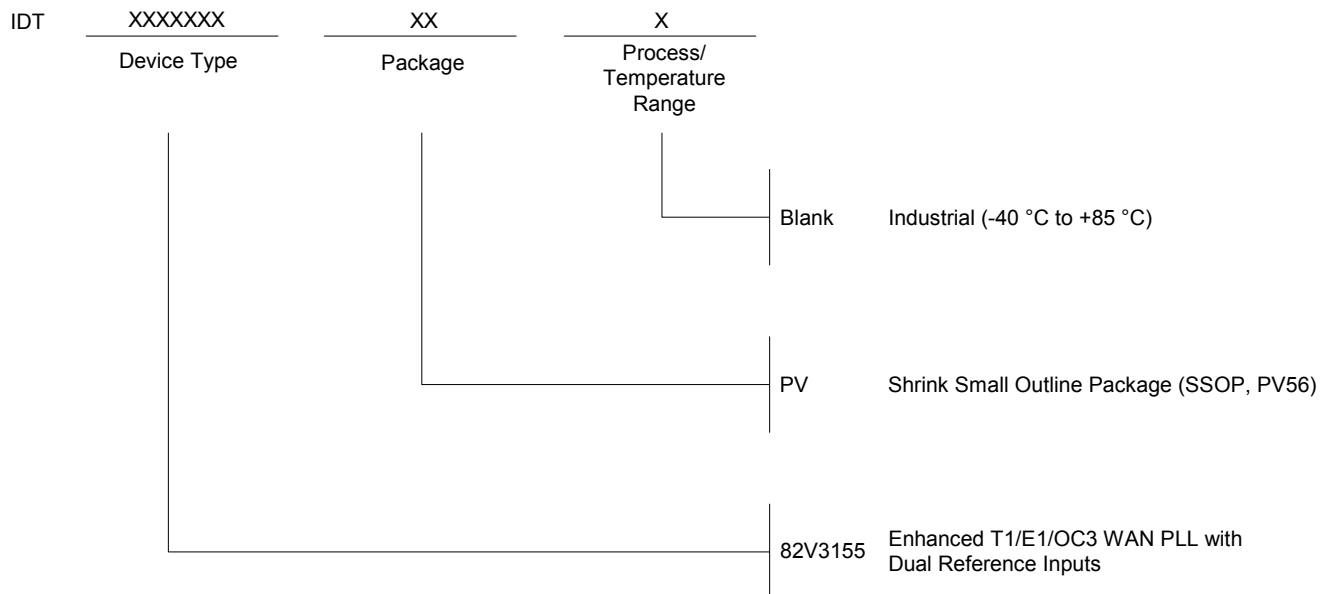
IDT XXXXXXX XX X

Device Type Package Process/ Temperature Range

Blank Industrial (-40 °C to +85 °C)

PV Shrink Small Outline Package (SSOP, PV56)

82V3155 Enhanced T1/E1/OC3 WAN PLL with Dual Reference Inputs